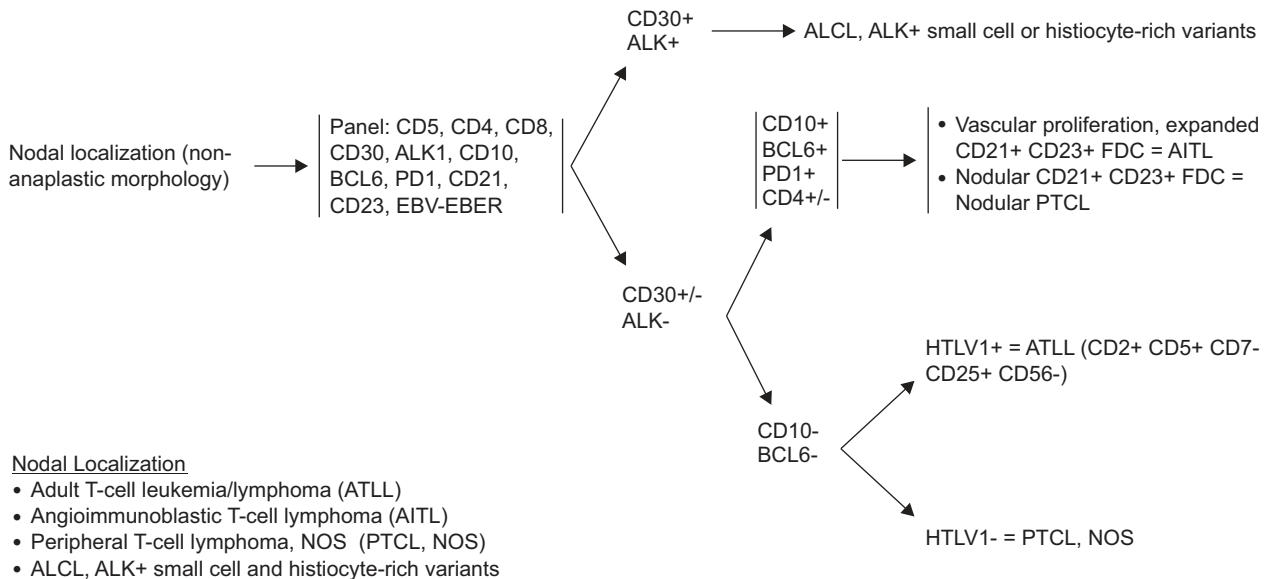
Nodal localization (non-anaplastic morphology)

Panel: CD5, CD4, CD8, CD30, ALK1, CD10, BCL6, PD1, CD21, CD23, EBV-EBER

CD30+
ALK+

ALCL, ALK+ small cell or histiocyte-rich variants

CD30+/-
ALK-

CD10+
BCL6+
PD1+
CD4+/-

• Vascular proliferation, expanded CD21+ CD23+ FDC = AITL
• Nodular CD21+ CD23+ FDC = Nodular PTCL

CD10-
BCL6-

HTLV1+ = ATLL (CD2+ CD5+ CD7- CD25+ CD56-)

HTLV1- = PTCL, NOS

Nodal Localization
• Adult T-cell leukemia/lymphoma (ATLL)
• Angioimmunoblastic T-cell lymphoma (AITL)
• Peripheral T-cell lymphoma, NOS (PTCL, NOS)
• ALCL, ALK+ small cell and histiocyte-rich variants